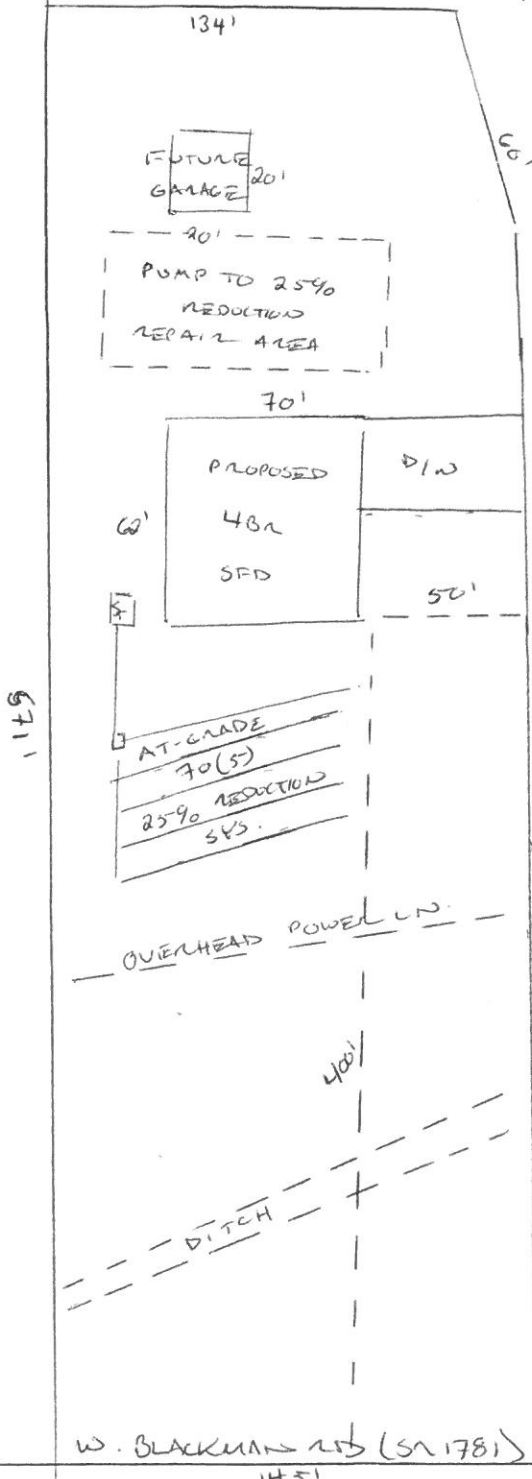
134'

60'

FUTURE GARAGE 20'

20'

PUMP TO 25% REDUCTION REPAIR AREA

70'

PROPOSED 4BR SFD

D/W

60'

50'

ST

671'

AT-GRADE 70(S) 25% REDUCTION SYS.

OVERHEAD POWER LN.

400'

DITCH

W. BLACKMAN RD (SR 1781)

145'